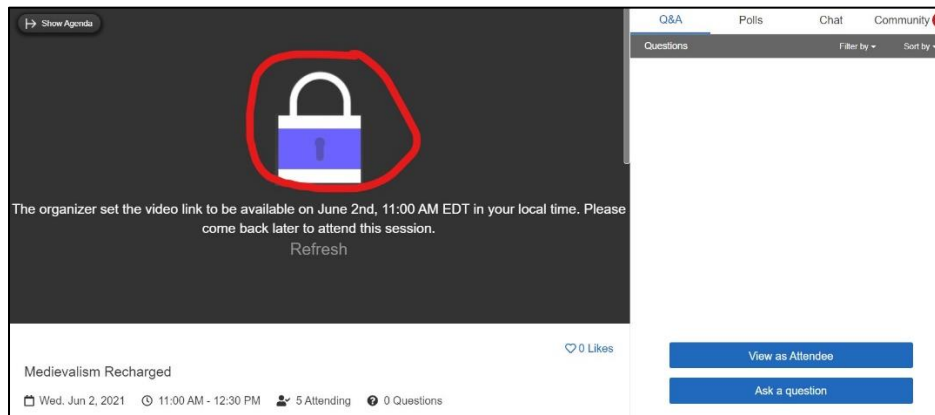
Show Agenda

The organizer set the video link to be available on June 2nd, 11:00 AM EDT in your local time. Please come back later to attend this session.

Refresh

0 Likes

Medievalism Recharged

Wed. Jun 2, 2021 11:00 AM - 12:30 PM 5 Attending 0 Questions

Q&A Polls Chat Community

Questions Filter by Sort by

View as Attendee

Ask a question